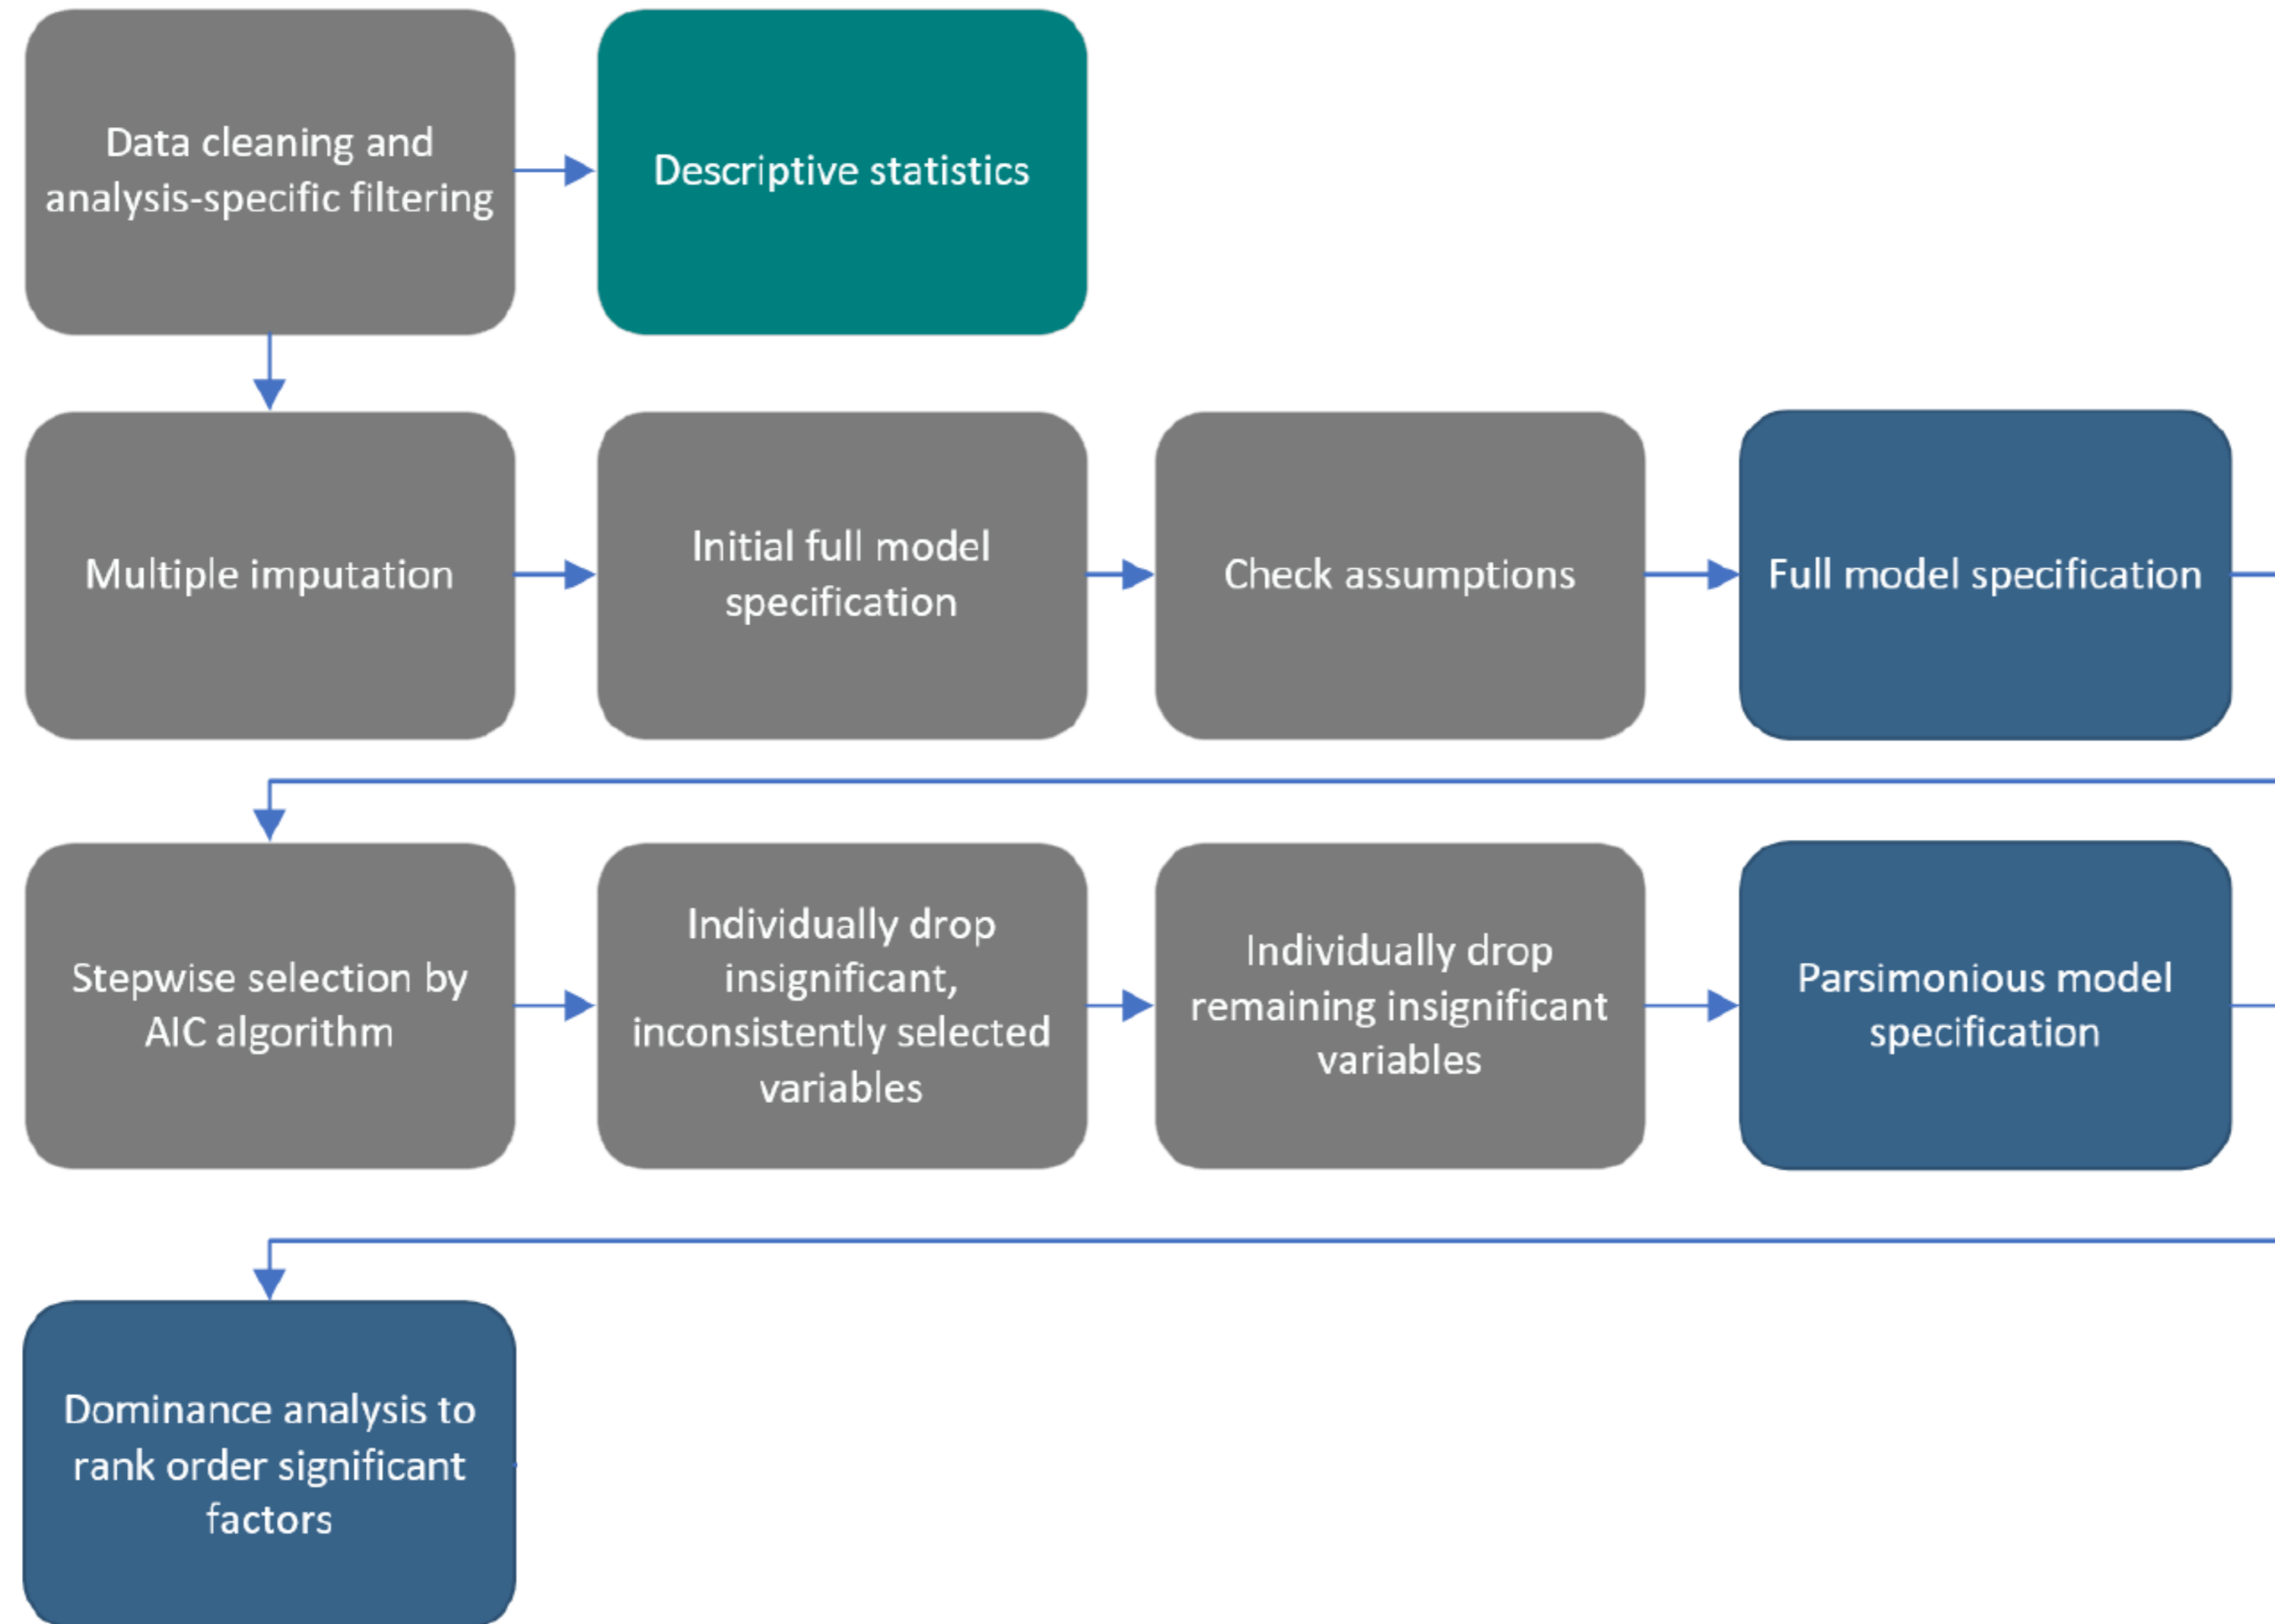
Data cleaning and analysis-specific filtering

Descriptive statistics

Multiple imputation

Initial full model specification

Check assumptions

Full model specification

Stepwise selection by AIC algorithm

Individually drop insignificant, inconsistently selected variables

Individually drop remaining insignificant variables

Parsimonious model specification

Dominance analysis to rank order significant factors